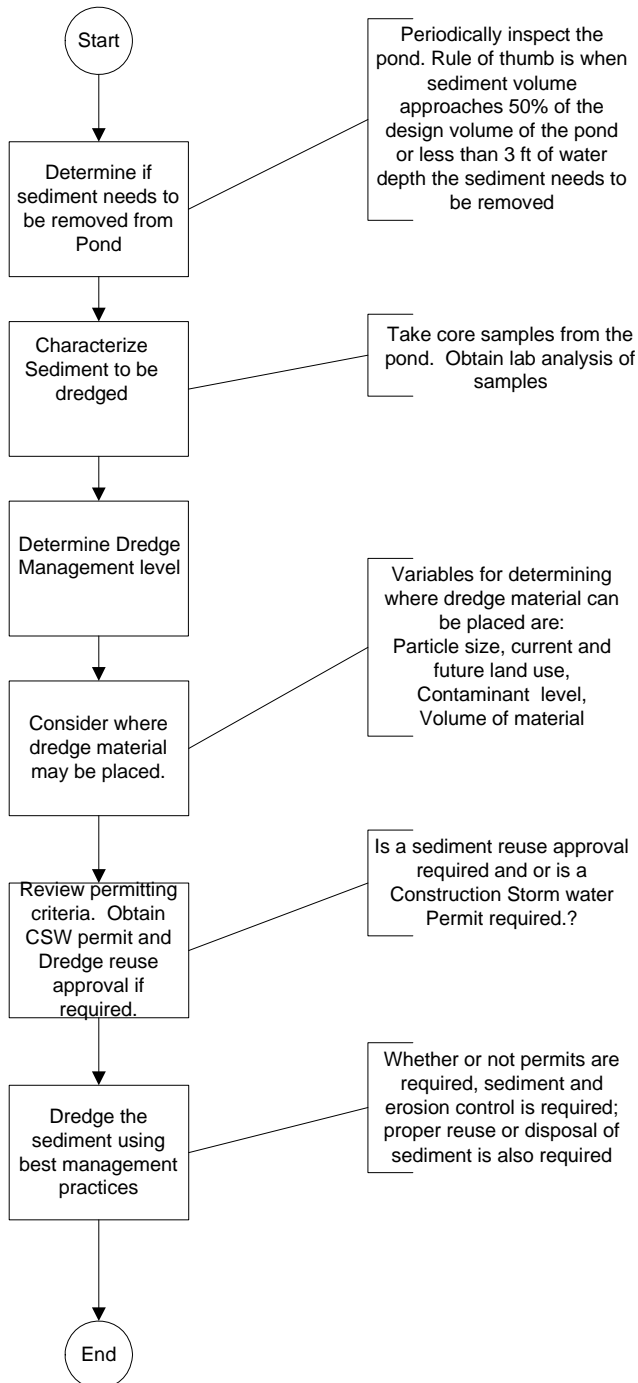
Start

Determine if sediment needs to be removed from Pond

Periodically inspect the pond. Rule of thumb is when sediment volume approaches 50% of the design volume of the pond or less than 3 ft of water depth the sediment needs to be removed

Characterize Sediment to be dredged

Take core samples from the pond. Obtain lab analysis of samples

Determine Dredge Management level

Consider where dredge material may be placed.

Variables for determining where dredge material can be placed are:
Particle size, current and future land use,
Contaminant level,
Volume of material

Review permitting criteria. Obtain CSW permit and Dredge reuse approval if required.

Is a sediment reuse approval required and or is a Construction Storm water Permit required.?

Dredge the sediment using best management practices

Whether or not permits are required, sediment and erosion control is required; proper reuse or disposal of sediment is also required

End